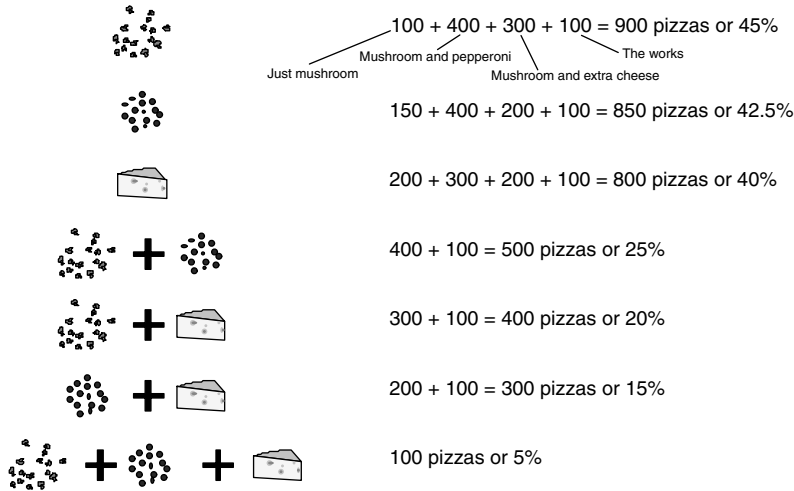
100 + 400 + 300 + 100 = 900 pizzas or 45%

Just mushroom

Mushroom and pepperoni

Mushroom and extra cheese

The works

150 + 400 + 200 + 100 = 850 pizzas or 42.5%

200 + 300 + 200 + 100 = 800 pizzas or 40%

+

400 + 100 = 500 pizzas or 25%

+

300 + 100 = 400 pizzas or 20%

+

200 + 100 = 300 pizzas or 15%

+ +

100 pizzas or 5%